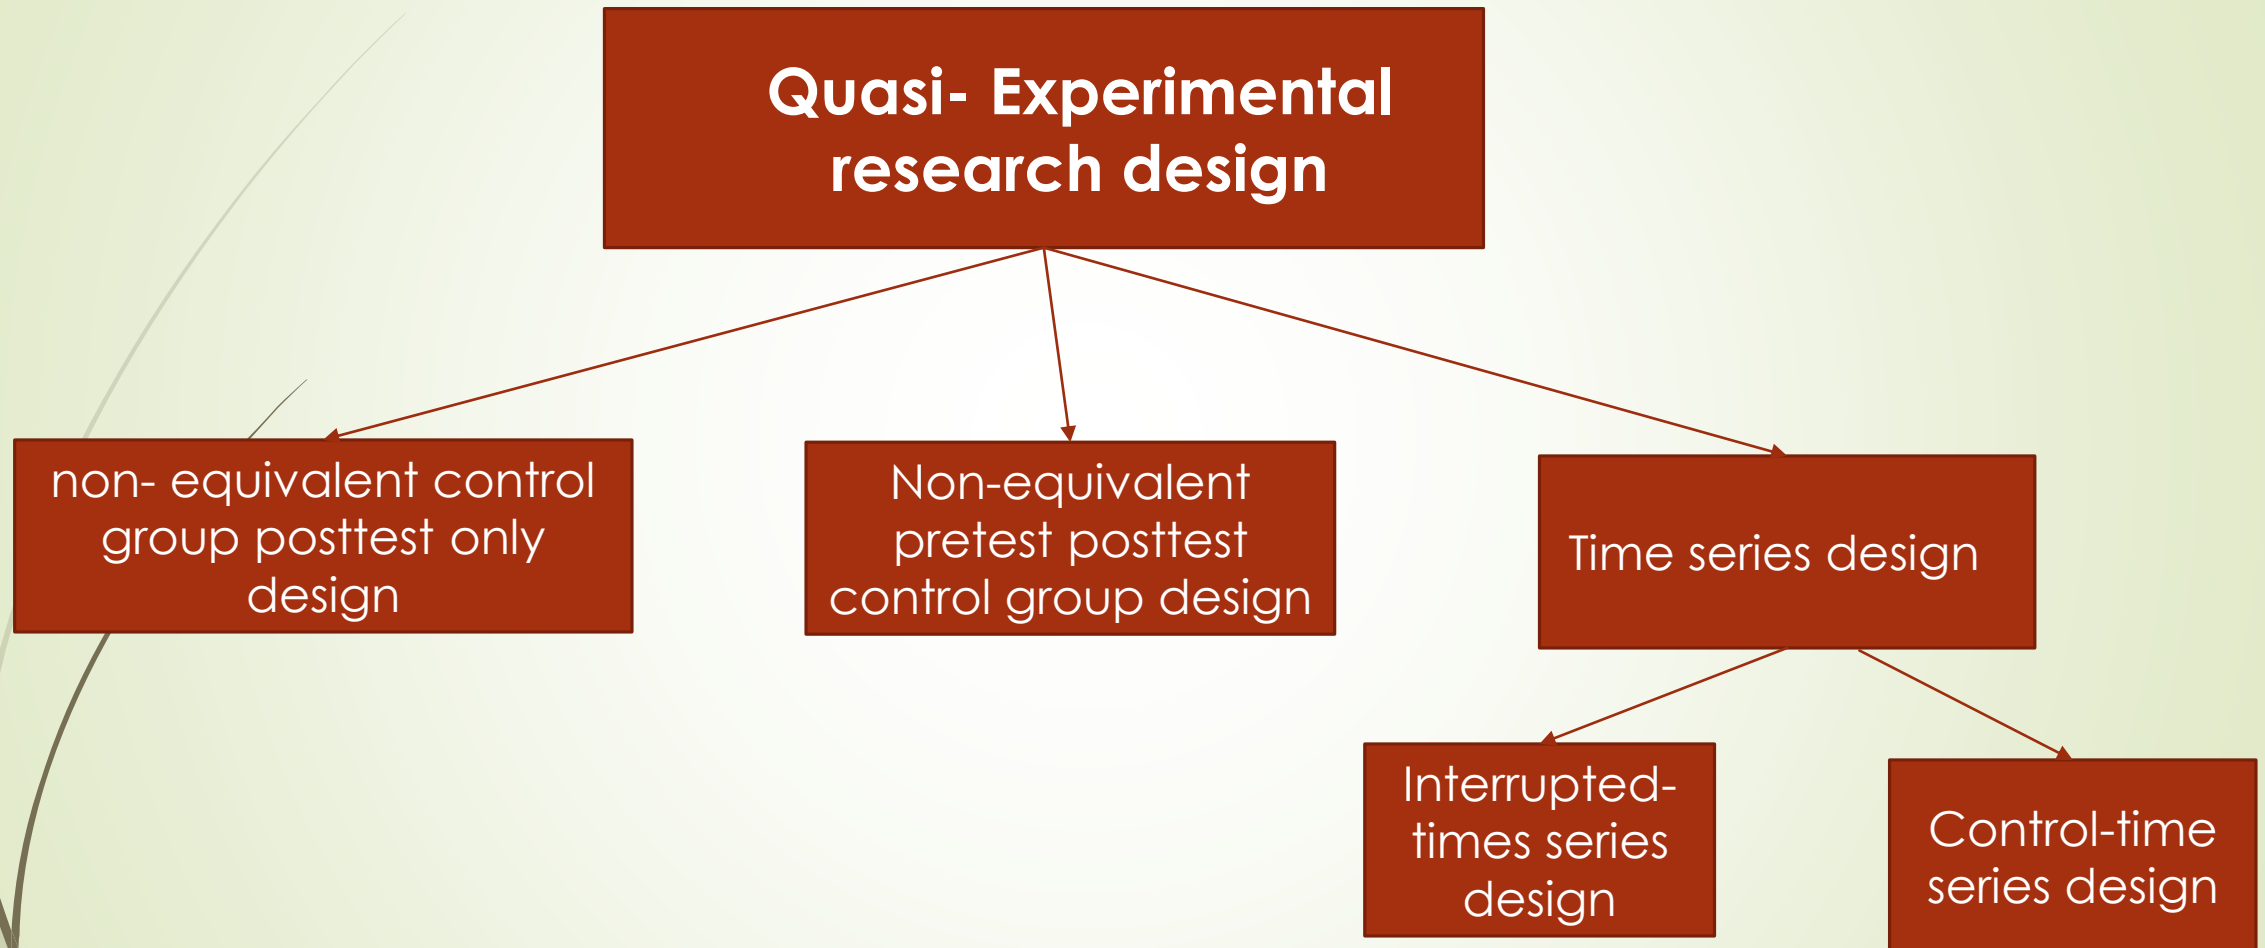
Quasi- Experimental research design

non- equivalent control group posttest only design

Non-equivalent pretest posttest control group design

Time series design

Interrupted-times series design

Control-time series design